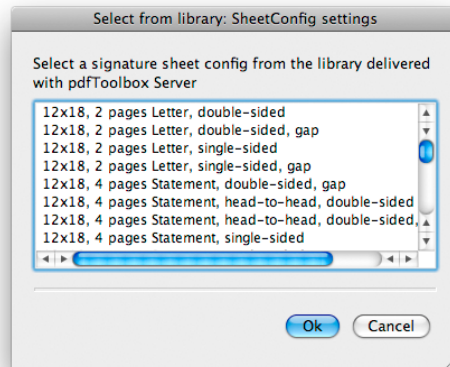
Select from library: SheetConfig settings

Select a signature sheet config from the library delivered with pdfToolbox Server

12x18, 2 pages Letter, double-sided
12x18, 2 pages Letter, double-sided, gap
12x18, 2 pages Letter, single-sided
12x18, 2 pages Letter, single-sided, gap
12x18, 4 pages Statement, double-sided, gap
12x18, 4 pages Statement, head-to-head, double-sided
12x18, 4 pages Statement, head-to-head, double-sided,
12x18, 4 pages Statement, single-sided

Ok
Cancel